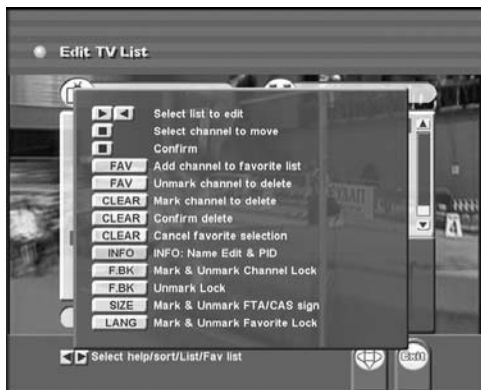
Edit TV List

Select list to edit
Select channel to move
Confirm
FAV Add channel to favorite list
FAV Unmark channel to delete
CLEAR Mark channel to delete
CLEAR Confirm delete
CLEAR Cancel favorite selection
INFO INFO: Name Edit & PID
F.BK Mark & Unmark Channel Lock
F.BK Unmark Lock
SIZE Mark & Unmark FTA/CAS sign
LANG Mark & Unmark Favorite Lock

Select help/sort/List/Fav list

Exit